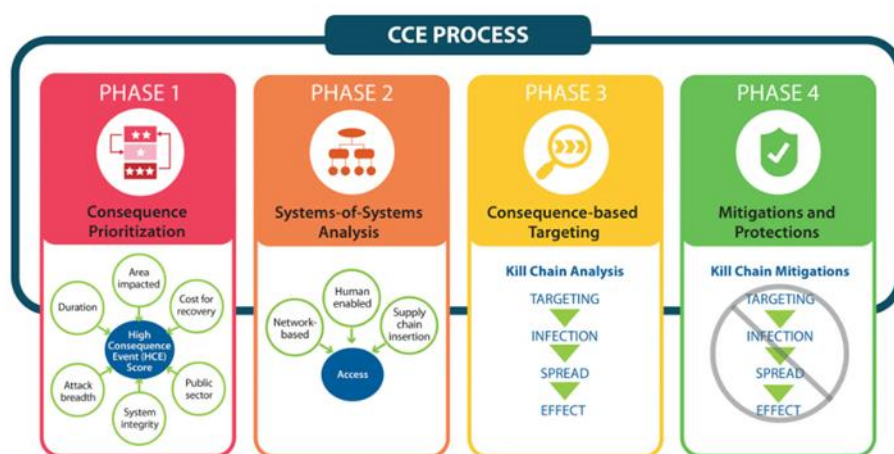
CCE PROCESS

PHASE 1

Consequence Prioritization

Area impacted

Duration

Cost for recovery

High Consequence Event (HCE) Score

Attack breadth

Public sector

System integrity

PHASE 2

Systems-of-Systems Analysis

Human enabled

Network-based

Supply chain insertion

Access

PHASE 3

Consequence-based Targeting

Kill Chain Analysis

TARGETING

INFECTION

SPREAD

EFFECT

PHASE 4

Mitigations and Protections

Kill Chain Mitigations

TARGETING

INFECTION

SPREAD

EFFECT